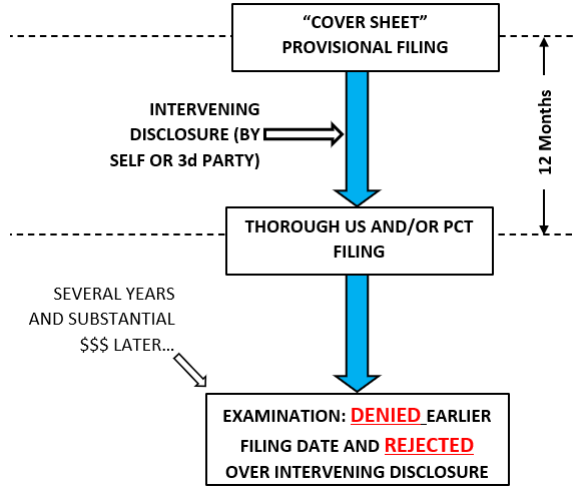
"COVER SHEET" PROVISIONAL FILING

INTERVENING DISCLOSURE (BY SELF OR 3d PARTY)

12 Months

THOROUGH US AND/OR PCT FILING

SEVERAL YEARS AND SUBSTANTIAL $$$ LATER…

EXAMINATION: DENIED EARLIER FILING DATE AND REJECTED OVER INTERVENING DISCLOSURE